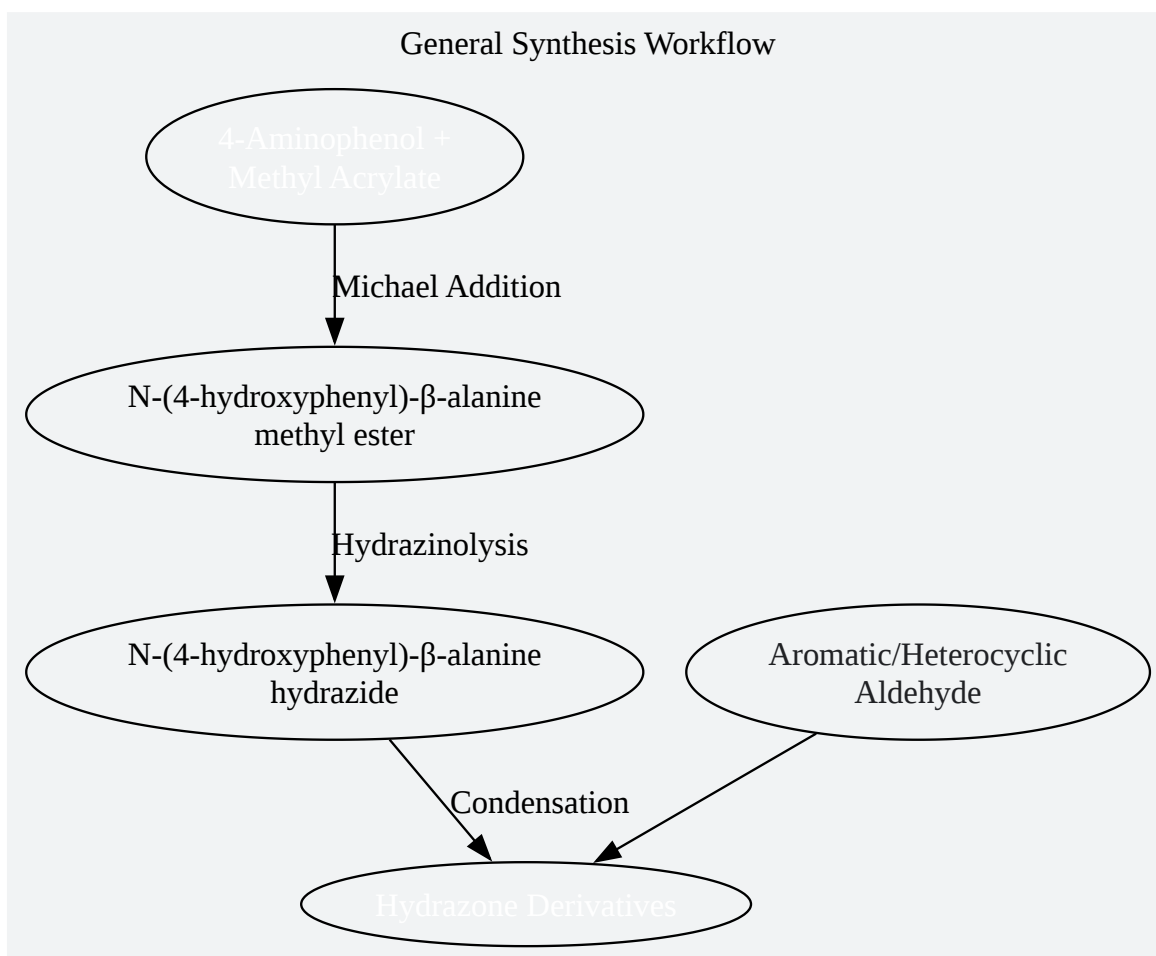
General Synthesis Workflow

4-Aminophenol + Methyl Acrylate

Michael Addition

N-(4-hydroxyphenyl)-β-alanine methyl ester

Hydrazinolysis

N-(4-hydroxyphenyl)-β-alanine hydrazide

Aromatic/Heterocyclic Aldehyde

Condensation

Hydrazone Derivatives